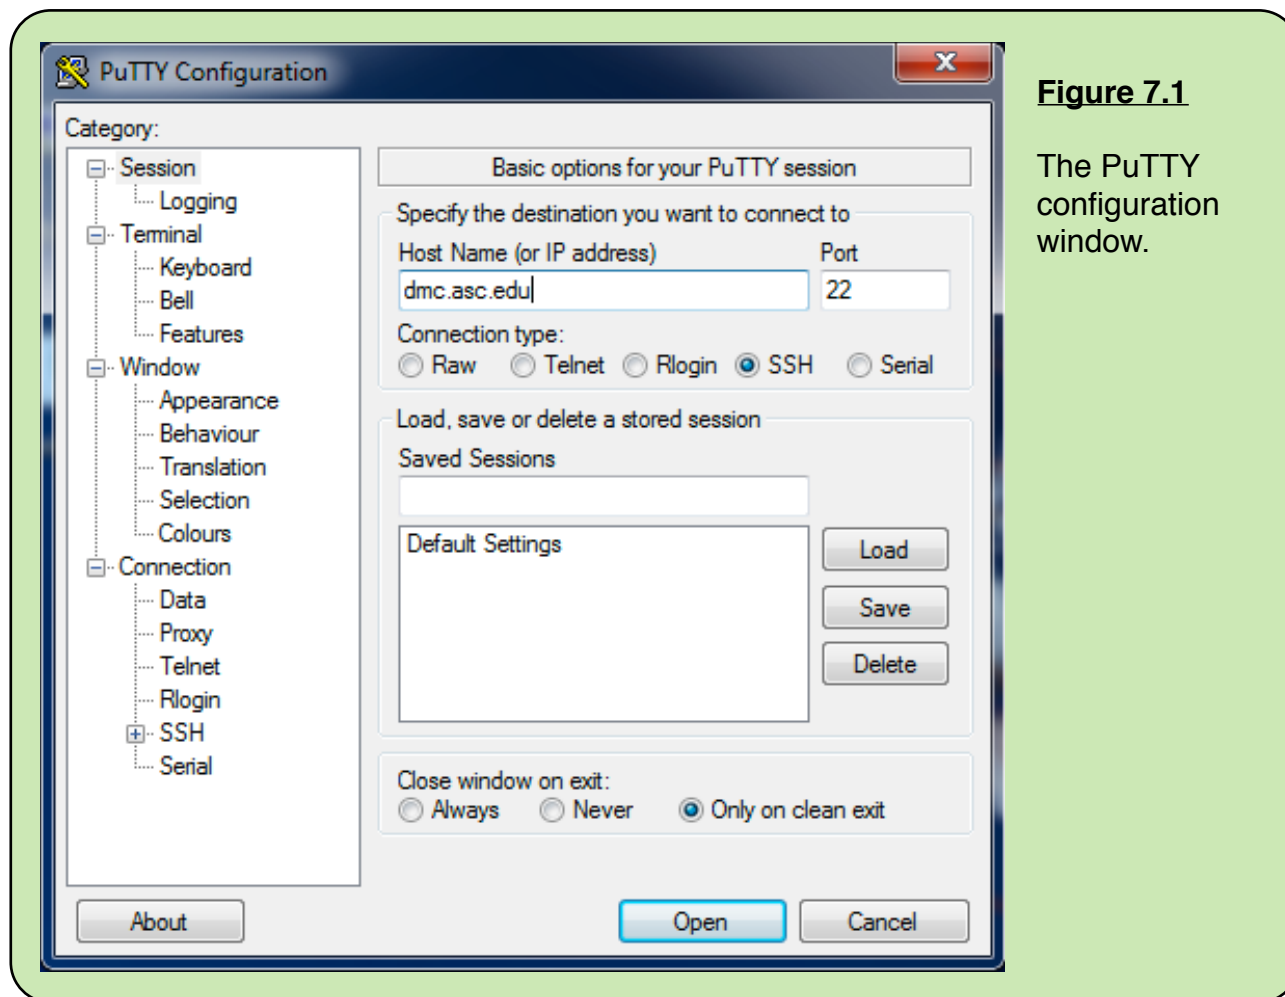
PuTTY Configuration

X

Category:

Session
Logging
Terminal
Keyboard
Bell
Features
Window
Appearance
Behaviour
Translation
Selection
Colours
Connection
Data
Proxy
Telnet
Rlogin
SSH
Serial

Basic options for your PuTTY session

Specify the destination you want to connect to

Host Name (or IP address)

Port

dmc.asc.edu

22

Connection type:

Raw Telnet Rlogin SSH Serial

Load, save or delete a stored session

Saved Sessions

Default Settings

Load

Save

Delete

Close window on exit:

Always Never Only on clean exit

About

Open

Cancel

**Figure 7.1**

The PuTTY configuration window.